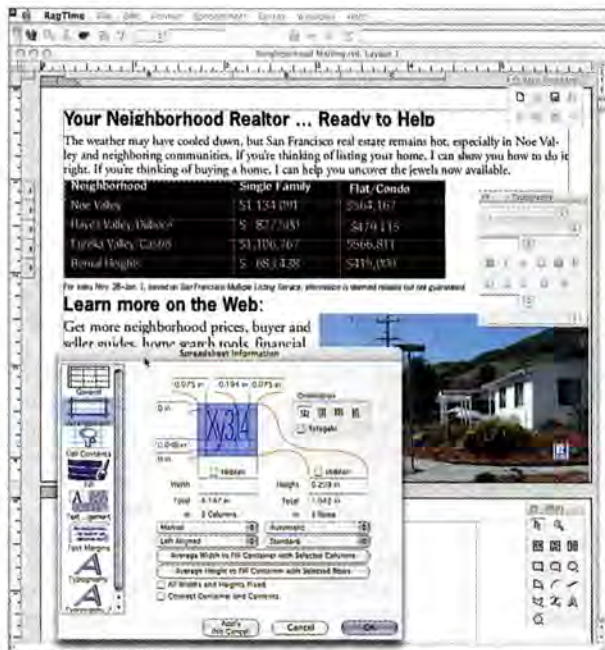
RagTime File Edit Format Spreadsheet Extras Windows Help

Neighborhood Mailing.rtd, Layout 1

Your Neighborhood Realtor ... Ready to Help

The weather may have cooled down, but San Francisco real estate remains hot, especially in Noe Valley and neighboring communities. If you're thinking of listing your home, I can show you how to do it right. If you're thinking of buying a home, I can help you uncover the jewels now available.

| Neighborhood | Single Family | Flat/Condo |
|---|---|---|
| Noe Valley | $1,134,091 | $564,167 |
| Hayes Valley/Duboce | $ 827,583 | $479,115 |
| Eureka Valley/Castro | $1,106,767 | $566,811 |
| Bernal Heights | $ 683,438 | $419,000 |

For sales Nov. 28-Jan. 1, based on San Francisco Multiple Listing Service; information is deemed reliable but not guaranteed.

Learn more on the Web:

Get more neighborhood prices, buyer and seller guides, home search tools, financial

Spreadsheet Information

General
Cell Contents
Fill
Text
Text Margins
Typography

0.075 in 0.194 in 0.075 in
0 in
0.048 in
0 in
Xy314
Orientation
Tategaki
Hidden
Hidden
Width 
Height 0.259 in
Total 4.167 in
Total 1.042 in
in 3 Columns
in 4 Rows
Manual
Automatic
Left Aligned
Standard
Average Width to Fill Container with Selected Columns
Average Height to Fill Container with Selected Rows
All Widths and Heights Fixed
Connect Container and Contents

Apply (No Cancel)
Cancel
OK